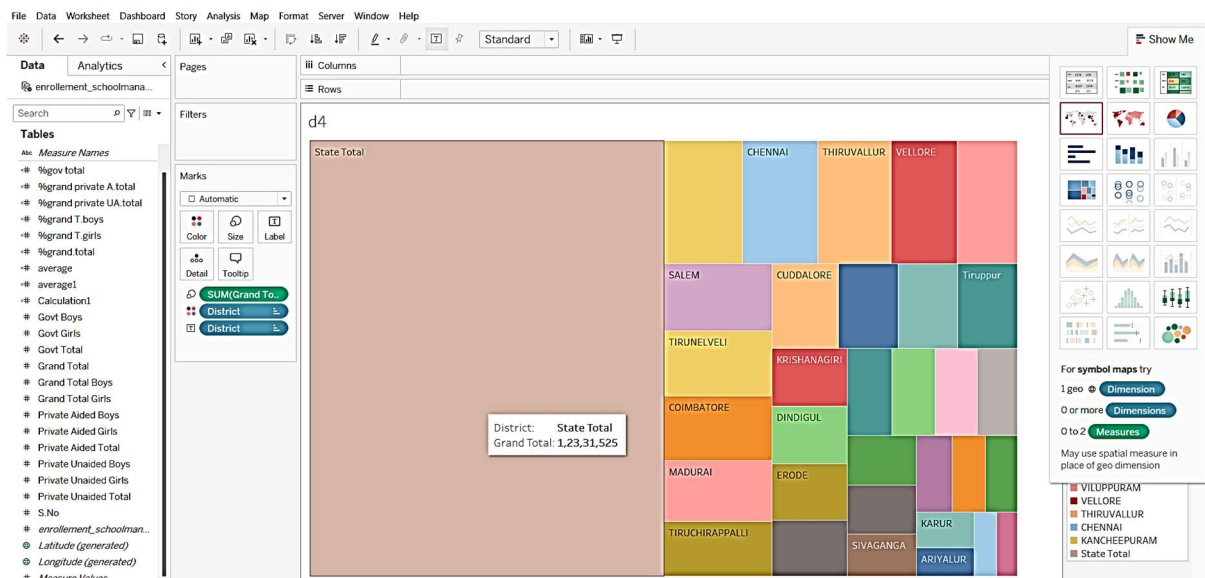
File Data Worksheet Dashboard Story Analysis Map Format Server Window Help

Standard

Show Me

Data Analytics

enrollement_schoolmana...

Search

Tables

Measure Names
%gov total
%grand private A.total
%grand private UA.total
%grand T.boys
%grand T.girls
%grand.total
average
average1
Calculation1
Govt Boys
Govt Girls
Govt Total
Grand Total
Grand Total Boys
Grand Total Girls
Private Aided Boys
Private Aided Girls
Private Aided Total
Private Unaided Boys
Private Unaided Girls
Private Unaided Total
S.No
enrollement_schoolman...
Latitude (generated)
Longitude (generated)
Measure Values

Pages

Filters

Marks

Automatic

Color Size Label

Detail Tooltip

SUM(Grand To..
District
District

Columns

Rows

d4

State Total

CHENNAI THIRUVALLUR VELLORE

SALEM CUDDALORE Tiruppur

TIRUNELVELI

KRISHANAGIRI

COIMBATORE DINDIGUL

District: State Total
Grand Total: 1,23,31,525

MADURAI ERODE

TIRUCHIRAPPALLI

KARUR

SIVAGANGA

ARIYALUR

For symbol maps try
1 geo Dimension
0 or more Dimensions
0 to 2 Measures

May use spatial measure in place of geo dimension

VILUPPURAM
VELLORE
THIRUVALLUR
CHENNAI
KANCHEEPURAM
State Total